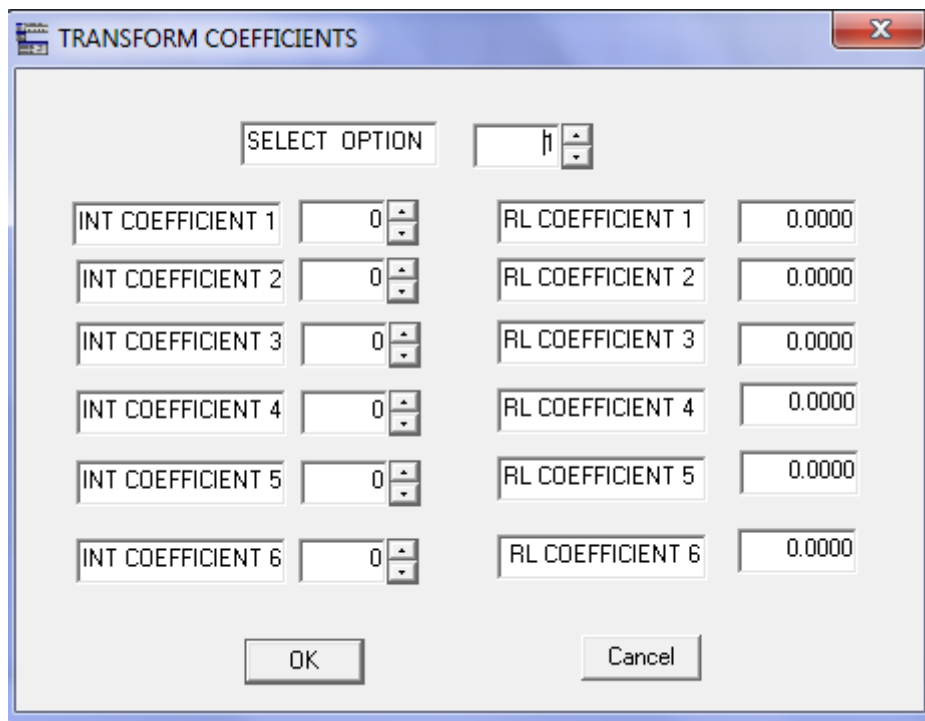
TRANSFORM COEFFICIENTS

SELECT OPTION 1

INT COEFFICIENT 1 0
INT COEFFICIENT 2 0
INT COEFFICIENT 3 0
INT COEFFICIENT 4 0
INT COEFFICIENT 5 0
INT COEFFICIENT 6 0

RL COEFFICIENT 1 0.0000
RL COEFFICIENT 2 0.0000
RL COEFFICIENT 3 0.0000
RL COEFFICIENT 4 0.0000
RL COEFFICIENT 5 0.0000
RL COEFFICIENT 6 0.0000

OK

Cancel